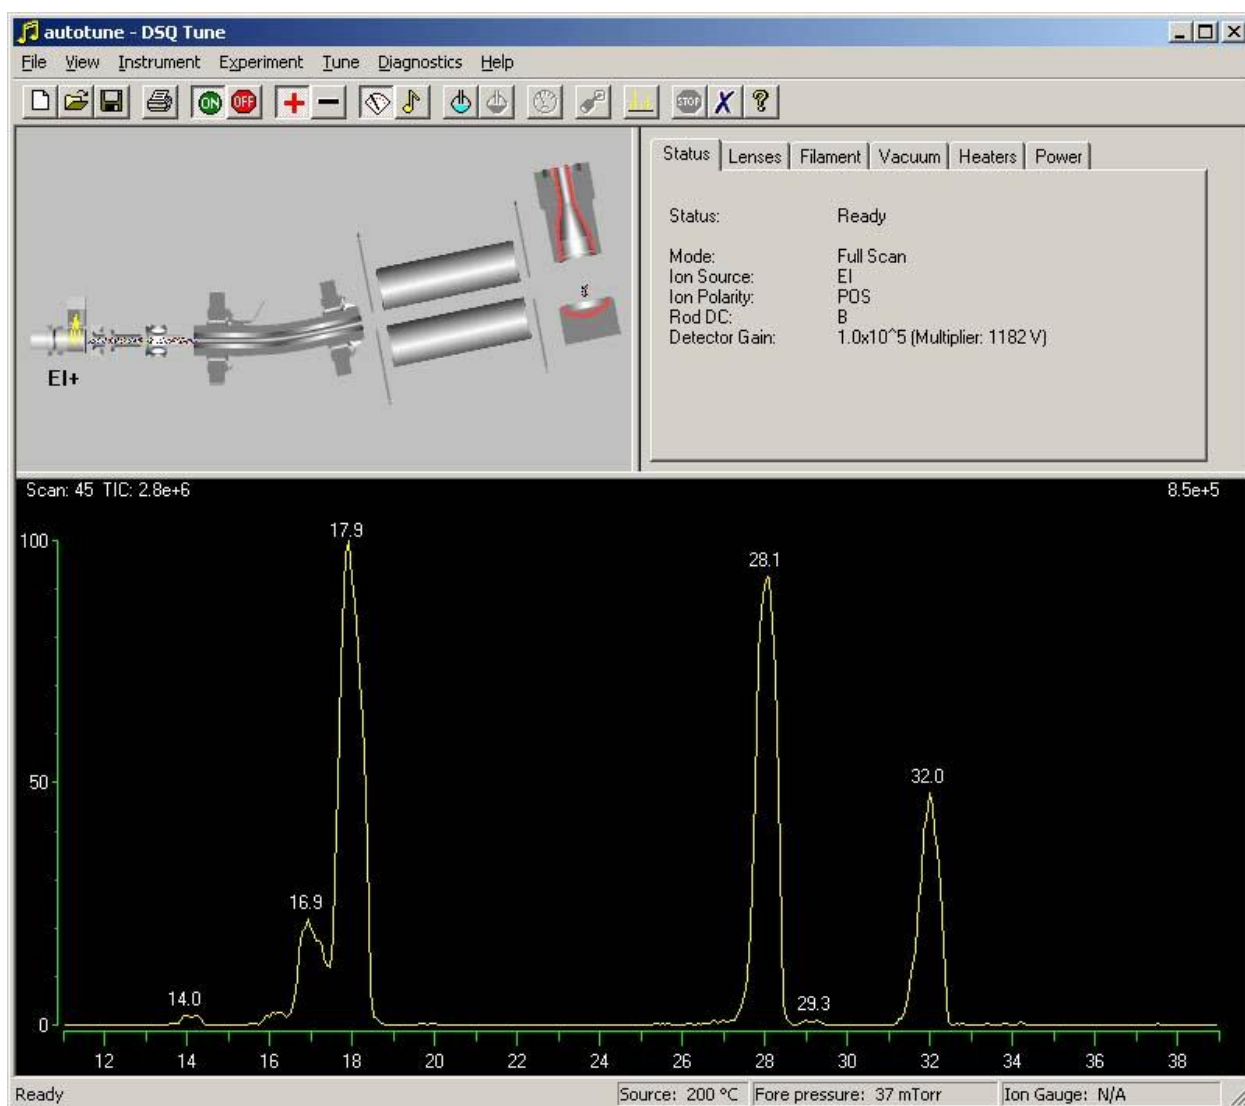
autotune - DSQ Tune

File View Instrument Experiment Tune Diagnostics Help

ON OFF + − STOP X ?

EI+

Status | Lenses | Filament | Vacuum | Heaters | Power

Status: Ready

Mode: Full Scan
Ion Source: EI
Ion Polarity: POS
Rod DC: B
Detector Gain: 1.0x10^5 (Multiplier: 1182 V)

Scan: 45 TIC: 2.8e+6

8.5e+5

100
50
0

17.9
28.1
32.0
16.9
14.0
29.3

12 14 16 18 20 22 24 26 28 30 32 34 36 38

Ready | Source: 200 °C | Fore pressure: 37 mTorr | Ion Gauge: N/A